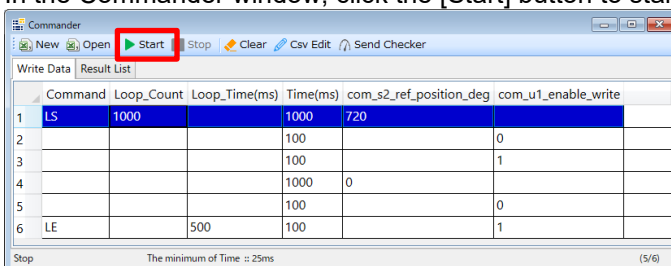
In the Commander window, click the [Start] button to sta

Commander

New Open Start Stop Clear Csv Edit Send Checker

Write Data Result List

| | Command | Loop_Count | Loop_Time(ms) | Time(ms) | com_s2_ref_position_deg | com_u1_enable_write |
|---|---|---|---|---|---|---|
| 1 | LS | 1000 | | 1000 | 720 | |
| 2 | | | | 100 | | 0 |
| 3 | | | | 100 | | 1 |
| 4 | | | | 1000 | 0 | |
| 5 | | | | 100 | | 0 |
| 6 | LE | | 500 | 100 | | 1 |

Stop The minimum of Time :: 25ms (5/6)